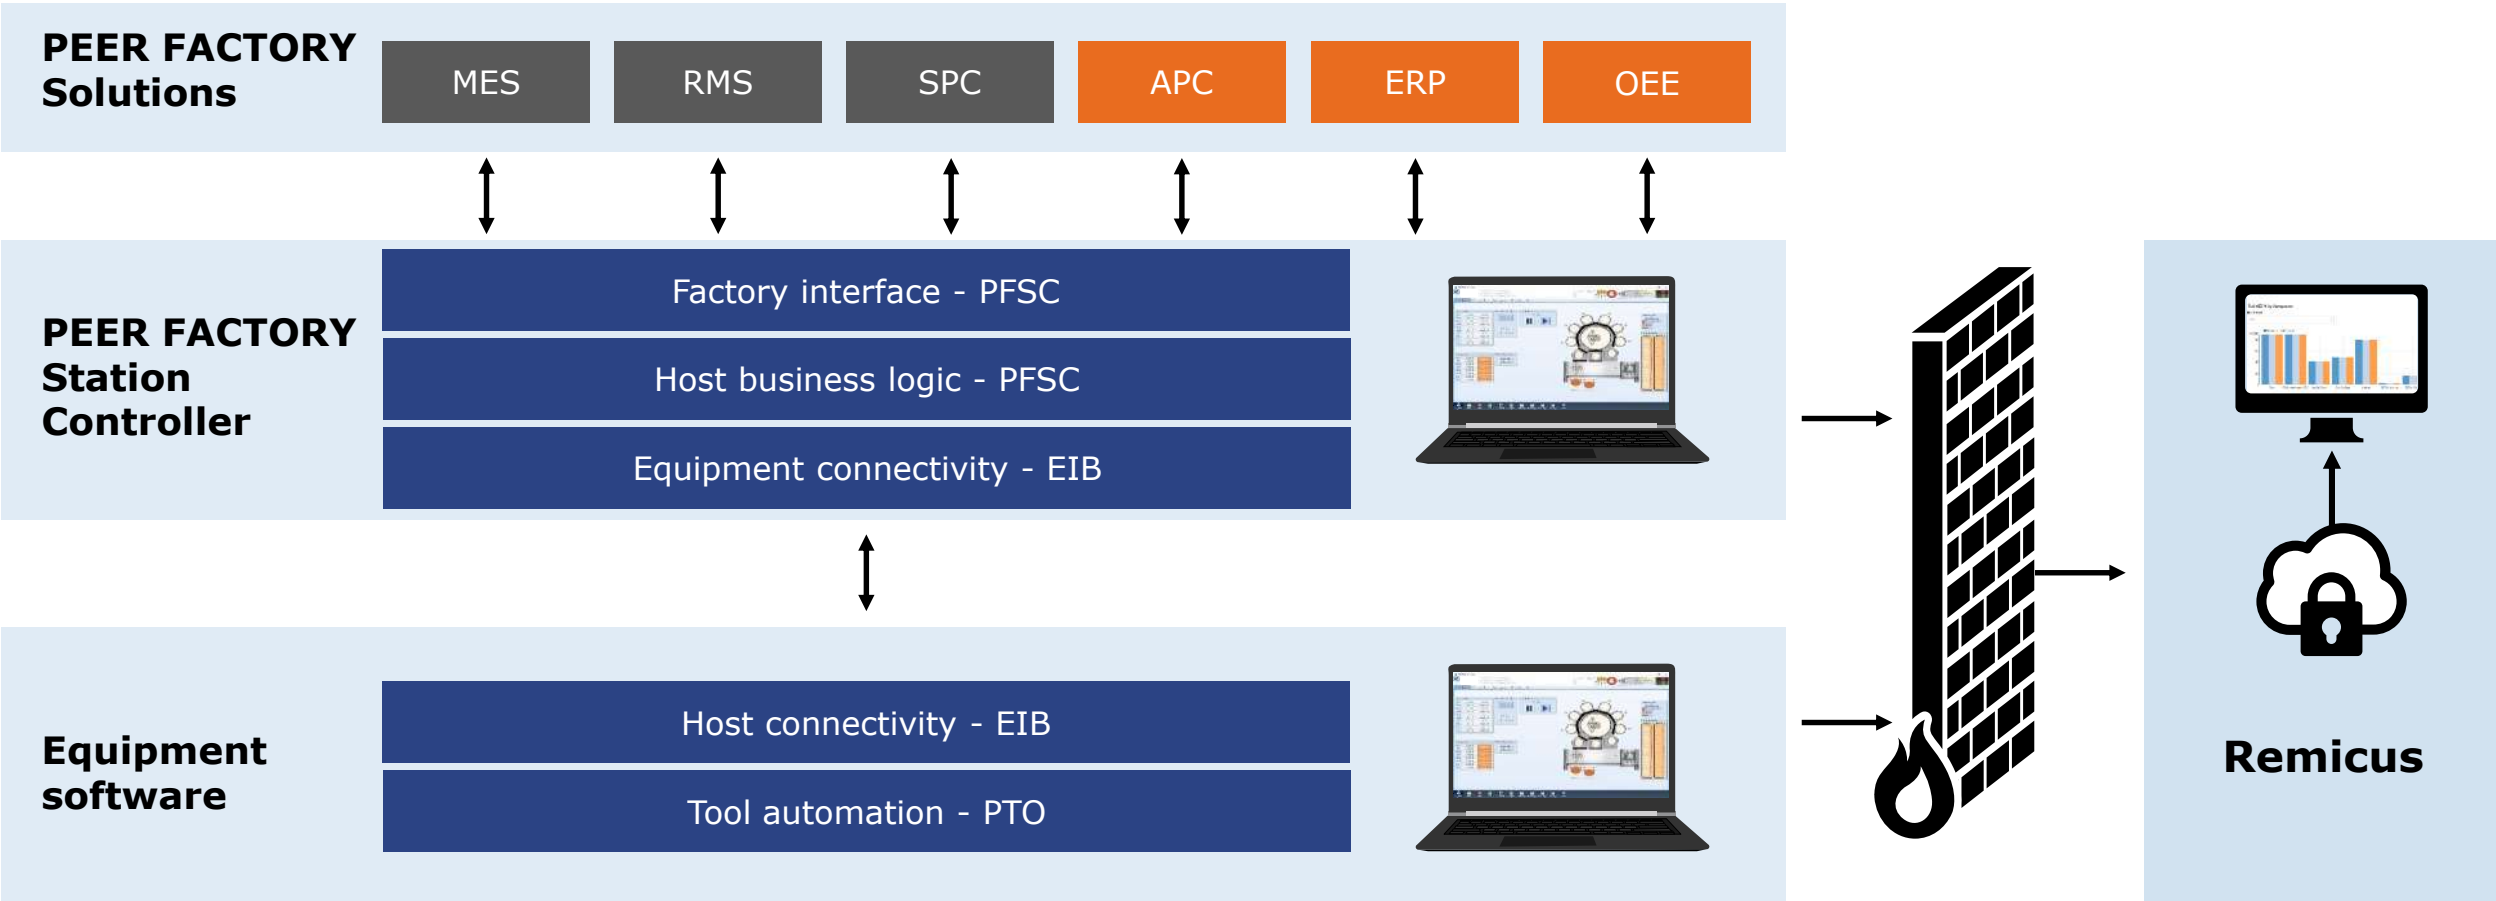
PEER FACTORY Solutions

MES

RMS

SPC

APC

ERP

OEE

PEER FACTORY Station Controller

Factory interface - PFSC

Host business logic - PFSC

Equipment connectivity - EIB

Equipment software

Host connectivity - EIB

Tool automation - PTO

Remicus